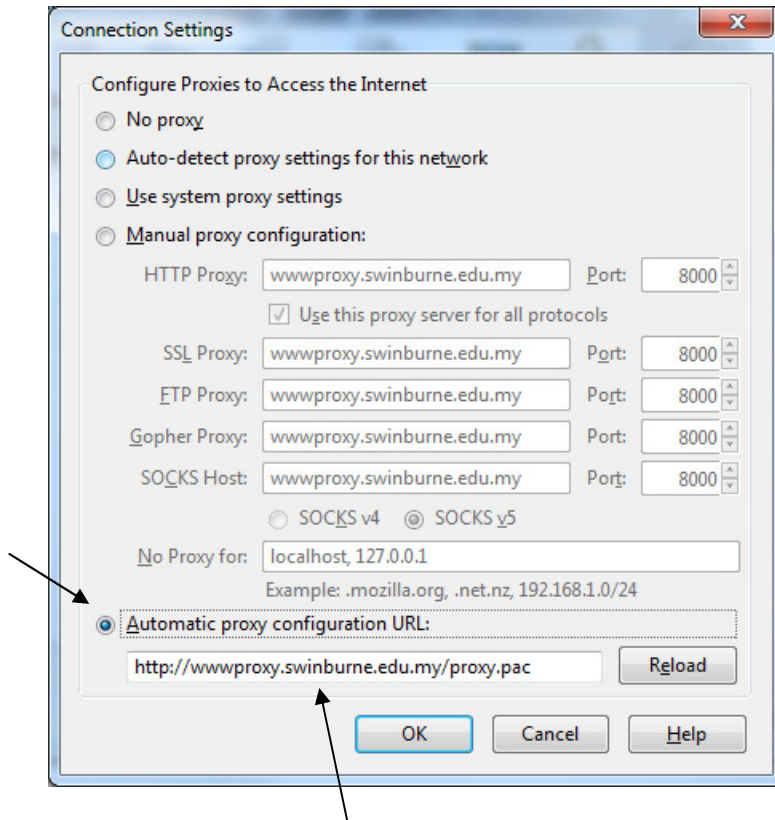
Connection Settings

X

Configure Proxies to Access the Internet

No proxy

Auto-detect proxy settings for this network

Use system proxy settings

Manual proxy configuration:

HTTP Proxy: wwwproxy.swinburne.edu.my Port: 8000

Use this proxy server for all protocols

SSL Proxy: wwwproxy.swinburne.edu.my Port: 8000

FTP Proxy: wwwproxy.swinburne.edu.my Port: 8000

Gopher Proxy: wwwproxy.swinburne.edu.my Port: 8000

SOCKS Host: wwwproxy.swinburne.edu.my Port: 8000

SOCKS v4 SOCKS v5

No Proxy for: localhost, 127.0.0.1

Example: .mozilla.org, .net.nz, 192.168.1.0/24

Automatic proxy configuration URL:

http://wwwproxy.swinburne.edu.my/proxy.pac

Reload

OK Cancel Help